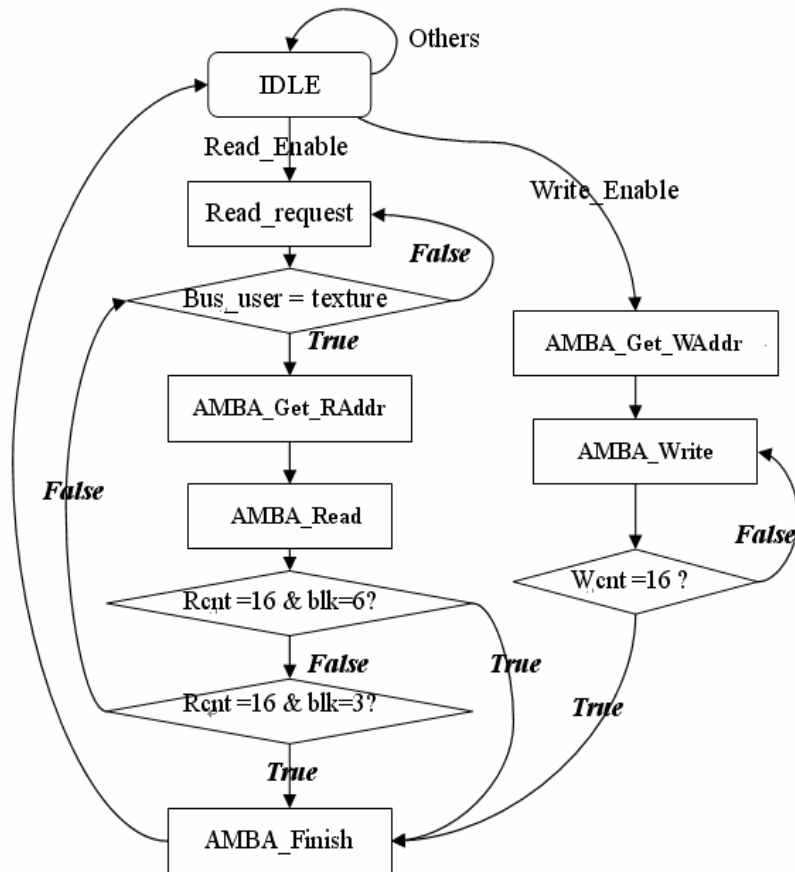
Others

IDLE

Read_Enable

Write_Enable

Read_request

False

Bus_user = texture

True

AMBA_Get_WAddr

AMBA_Get_RAddr

AMBA_Write

False

False

AMBA_Read

Wcnt =16 ?

Rcnt =16 & blk=6?

False

True

True

Rcnt =16 & blk=3?

True

AMBA_Finish